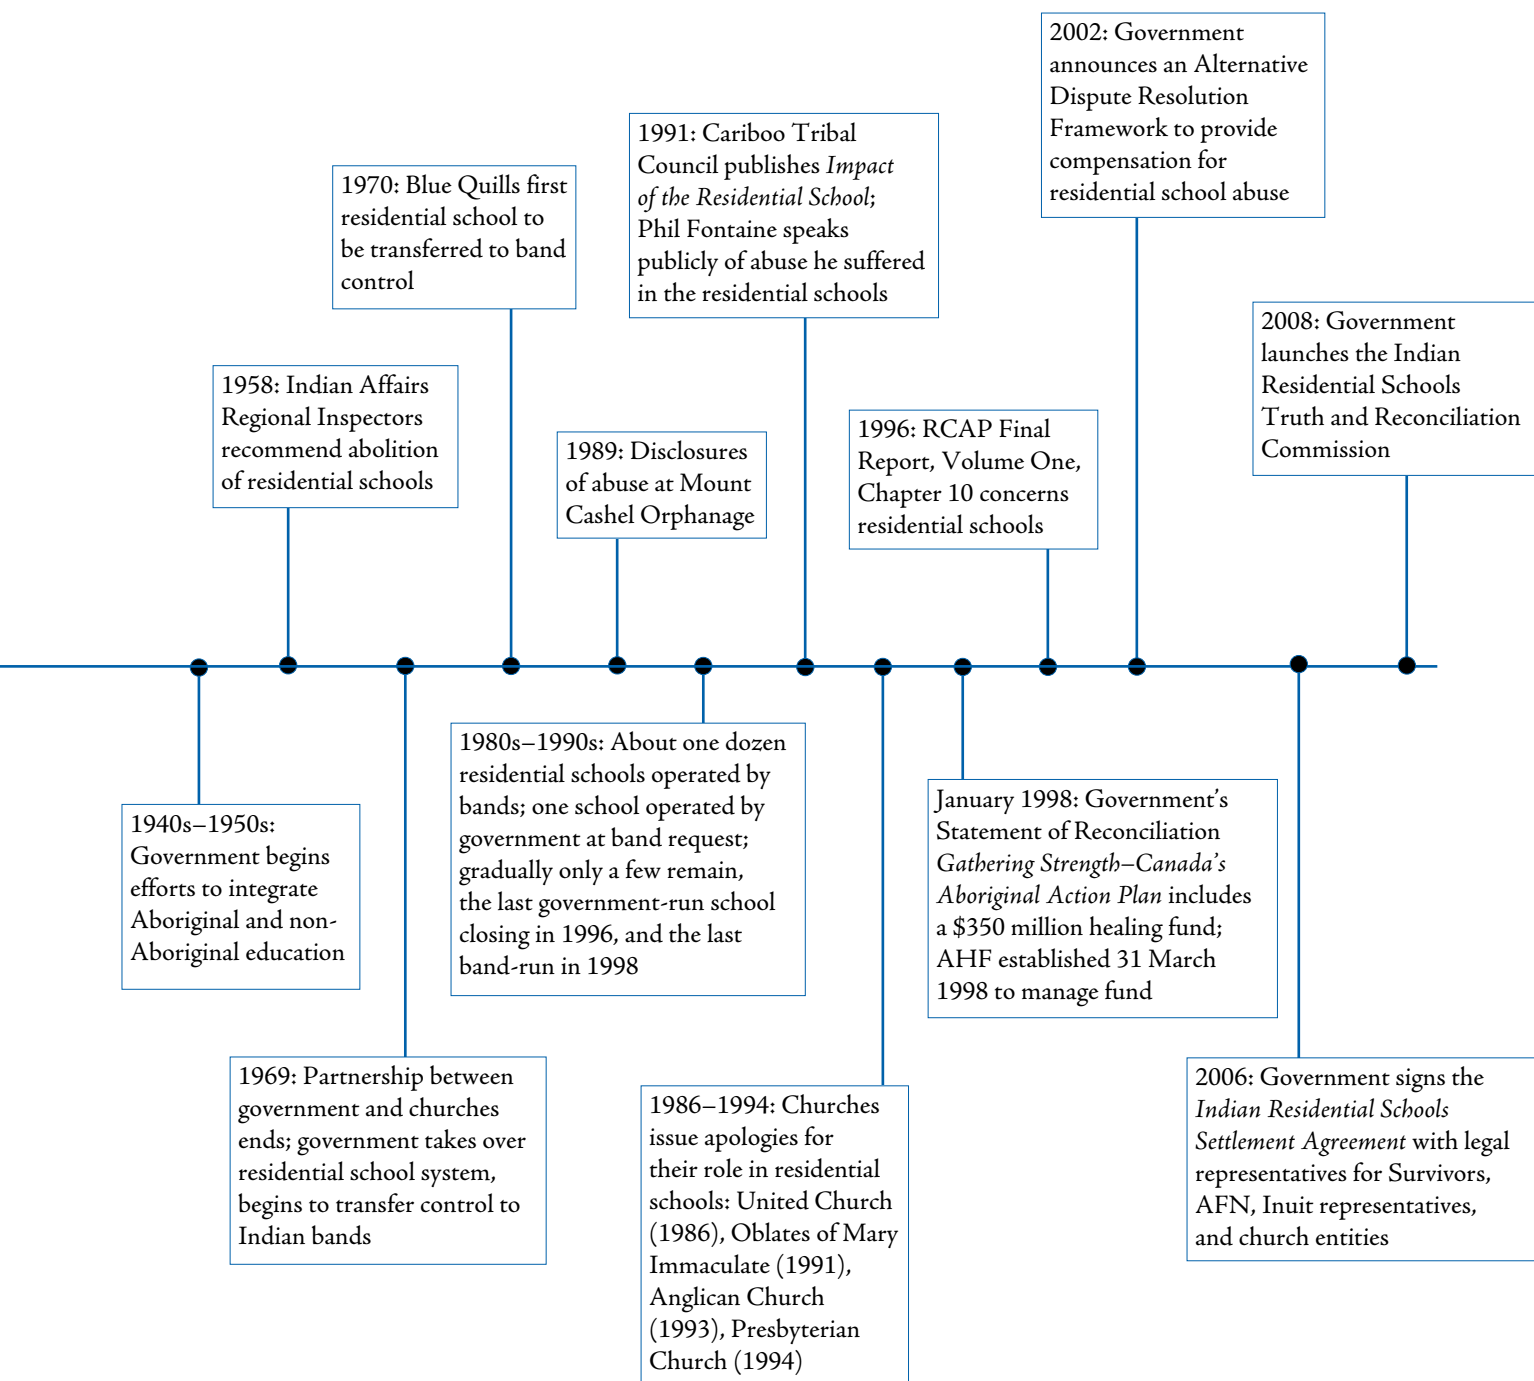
1940s–1950s: Government begins efforts to integrate Aboriginal and non-Aboriginal education

1958: Indian Affairs Regional Inspectors recommend abolition of residential schools

1969: Partnership between government and churches ends; government takes over residential school system, begins to transfer control to Indian bands

1970: Blue Quills first residential school to be transferred to band control

1980s–1990s: About one dozen residential schools operated by bands; one school operated by government at band request; gradually only a few remain, the last government-run school closing in 1996, and the last band-run in 1998

1989: Disclosures of abuse at Mount Cashel Orphanage

1991: Cariboo Tribal Council publishes *Impact of the Residential School*; Phil Fontaine speaks publicly of abuse he suffered in the residential schools

1986–1994: Churches issue apologies for their role in residential schools: United Church (1986), Oblates of Mary Immaculate (1991), Anglican Church (1993), Presbyterian Church (1994)

January 1998: Government's Statement of Reconciliation *Gathering Strength–Canada's Aboriginal Action Plan* includes a \$350 million healing fund; AHF established 31 March 1998 to manage fund

1996: RCAP Final Report, Volume One, Chapter 10 concerns residential schools

2002: Government announces an Alternative Dispute Resolution Framework to provide compensation for residential school abuse

2006: Government signs the *Indian Residential Schools Settlement Agreement* with legal representatives for Survivors, AFN, Inuit representatives, and church entities

2008: Government launches the Indian Residential Schools Truth and Reconciliation Commission